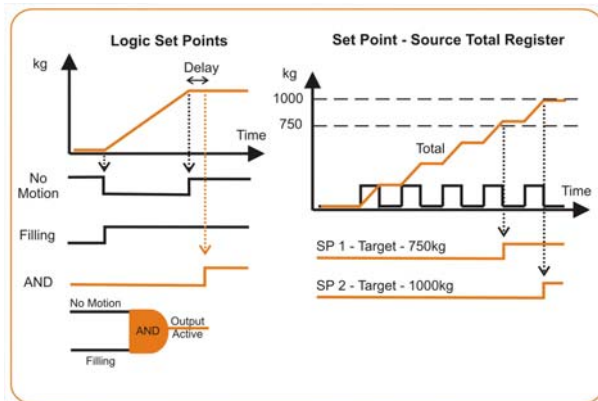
Logic Set Points

kg

Delay

Time

No Motion

Filling

AND

No Motion

AND

Output Active

Filling

Set Point - Source Total Register

kg

1000

750

Total

Time

SP 1 - Target - 750kg

SP 2 - Target - 1000kg